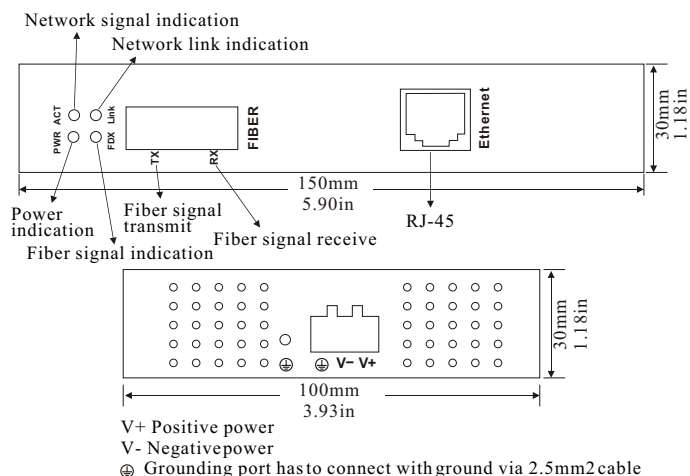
Network signal indication

Network link indication

ACT Link

PWR FDX

FIBER

TX RX

Ethernet

30mm 1.18in

150mm 5.90in

Power indication

Fiber signal transmit

Fiber signal receive

RJ-45

Fiber signal indication

30mm 1.18in

V− V+

100mm 3.93in

V+ Positive power

V- Negativepower

⏚ Grounding port hasto connect with ground via 2.5mm2 cable